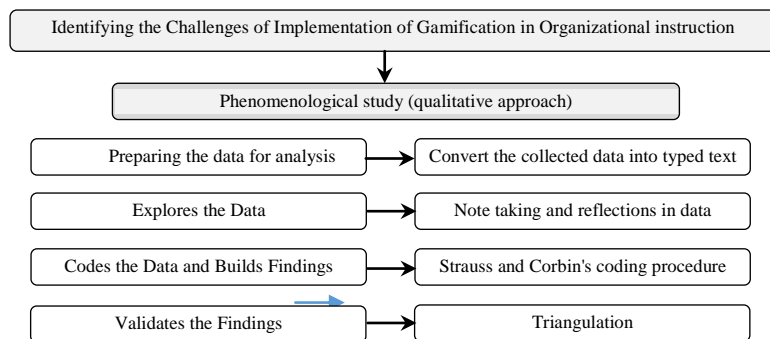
Identifying the Challenges of Implementation of Gamification in Organizational instruction

Phenomenological study (qualitative approach)

Preparing the data for analysis

Convert the collected data into typed text

Explores the Data

Note taking and reflections in data

Codes the Data and Builds Findings

Strauss and Corbin's coding procedure

Validates the Findings

Triangulation